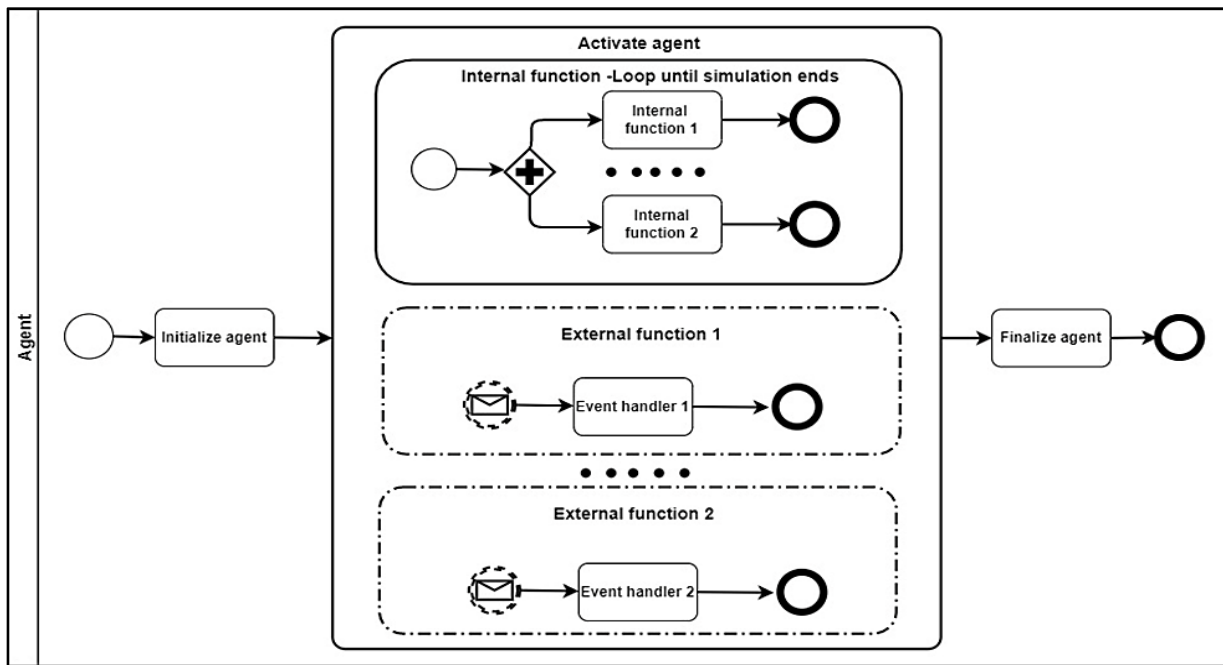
Agent

Initialize agent

Activate agent

Internal function -Loop until simulation ends

Internal function 1

• • • • •

Internal function 2

External function 1

Event handler 1

• • • • •

External function 2

Event handler 2

Finalize agent